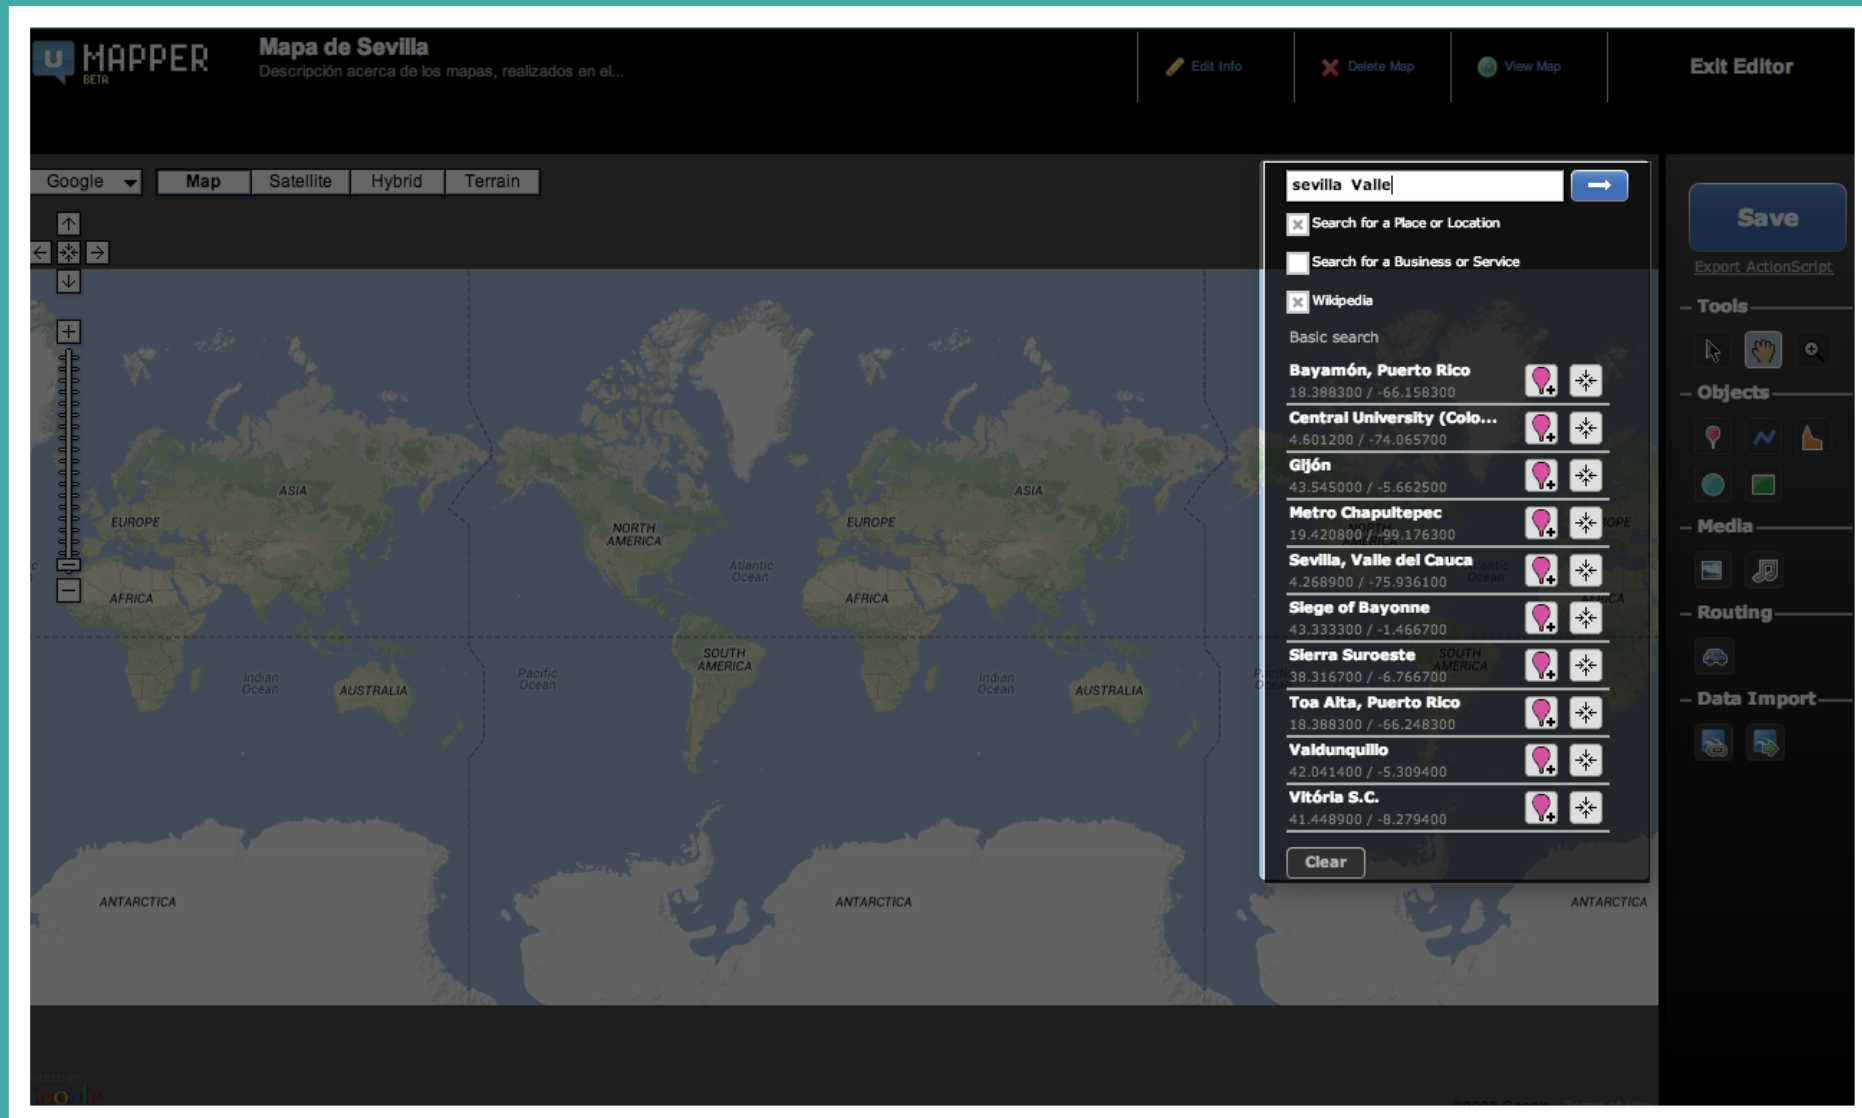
U MAPPER BETA

Mapa de Sevilla
Descripción acerca de los mapas, realizados en el...

Edit Info
Delete Map
View Map
Exit Editor

Google
Map
Satellite
Hybrid
Terrain

ASIA
EUROPE
NORTH AMERICA
Atlantic Ocean
AFRICA
SOUTH AMERICA
Pacific Ocean
Indian Ocean
AUSTRALIA
ANTARCTICA
ASIA
EUROPE
AFRICA
Indian Ocean
AUSTRALIA
ANTARCTICA
ANTARCTICA

sevilla Valle
Search for a Place or Location
Search for a Business or Service
Wikipedia
Basic search
Bayamón, Puerto Rico
18.388300 / -66.158300
Central University (Colo...
4.601200 / -74.065700
Gijón
43.545000 / -5.662500
Metro Chapultepec
19.420800 / -99.176300
Sevilla, Valle del Cauca
4.268900 / -75.936100
Siege of Bayonne
43.333300 / -1.466700
Sierra Suroeste
38.316700 / -6.766700
Toa Alta, Puerto Rico
18.388300 / -66.248300
Valdunquillo
42.041400 / -5.309400
Vitória S.C.
41.448900 / -8.279400
Clear

Save
Export ActionScript
Tools
Objects
Media
Routing
Data Import